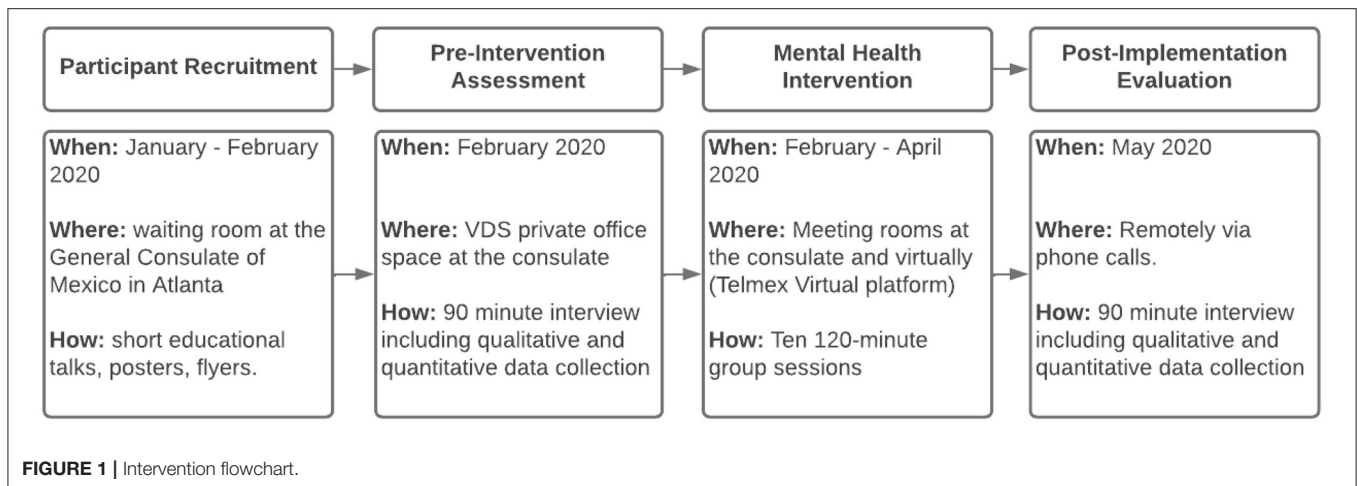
Participant Recruitment

When: January - February 2020

Where: waiting room at the General Consulate of Mexico in Atlanta

How: short educational talks, posters, flyers.

Pre-Intervention Assessment

When: February 2020

Where: VDS private office space at the consulate

How: 90 minute interview including qualitative and quantitative data collection

Mental Health Intervention

When: February - April 2020

Where: Meeting rooms at the consulate and virtually (Telmex Virtual platform)

How: Ten 120-minute group sessions

Post-Implementation Evaluation

When: May 2020

Where: Remotely via phone calls.

How: 90 minute interview including qualitative and quantitative data collection

FIGURE 1 | Intervention flowchart.